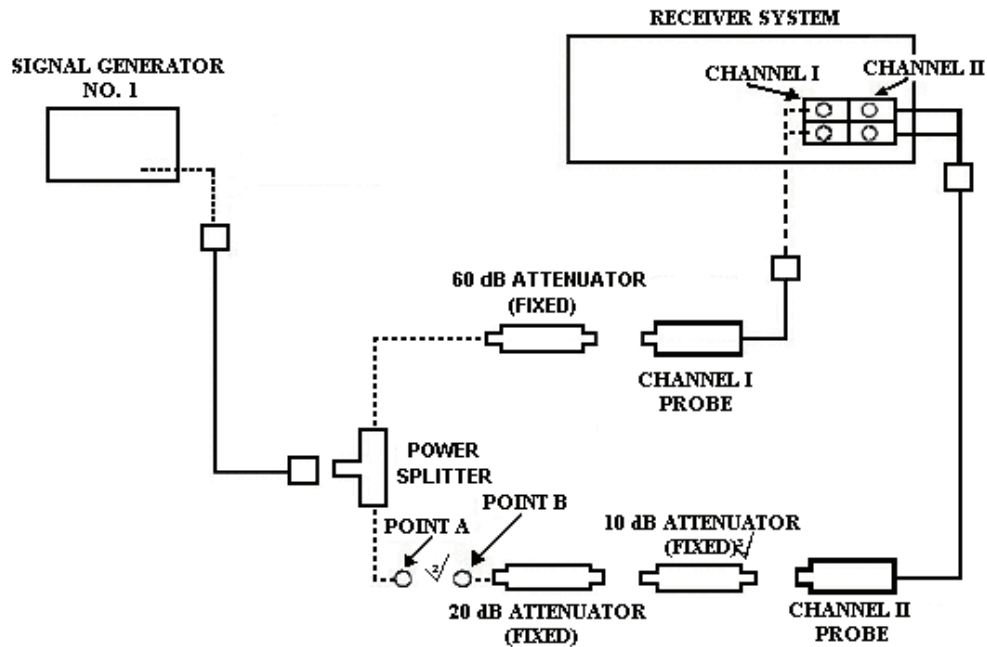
RECEIVER SYSTEM

SIGNAL GENERATOR
NO. 1

CHANNEL I

CHANNEL II

60 dB ATTENUATOR
(FIXED)

CHANNEL I
PROBE

POWER
SPLITTER

POINT A

POINT B

10 dB ATTENUATOR
(FIXED)

20 dB ATTENUATOR
(FIXED)

CHANNEL II
PROBE